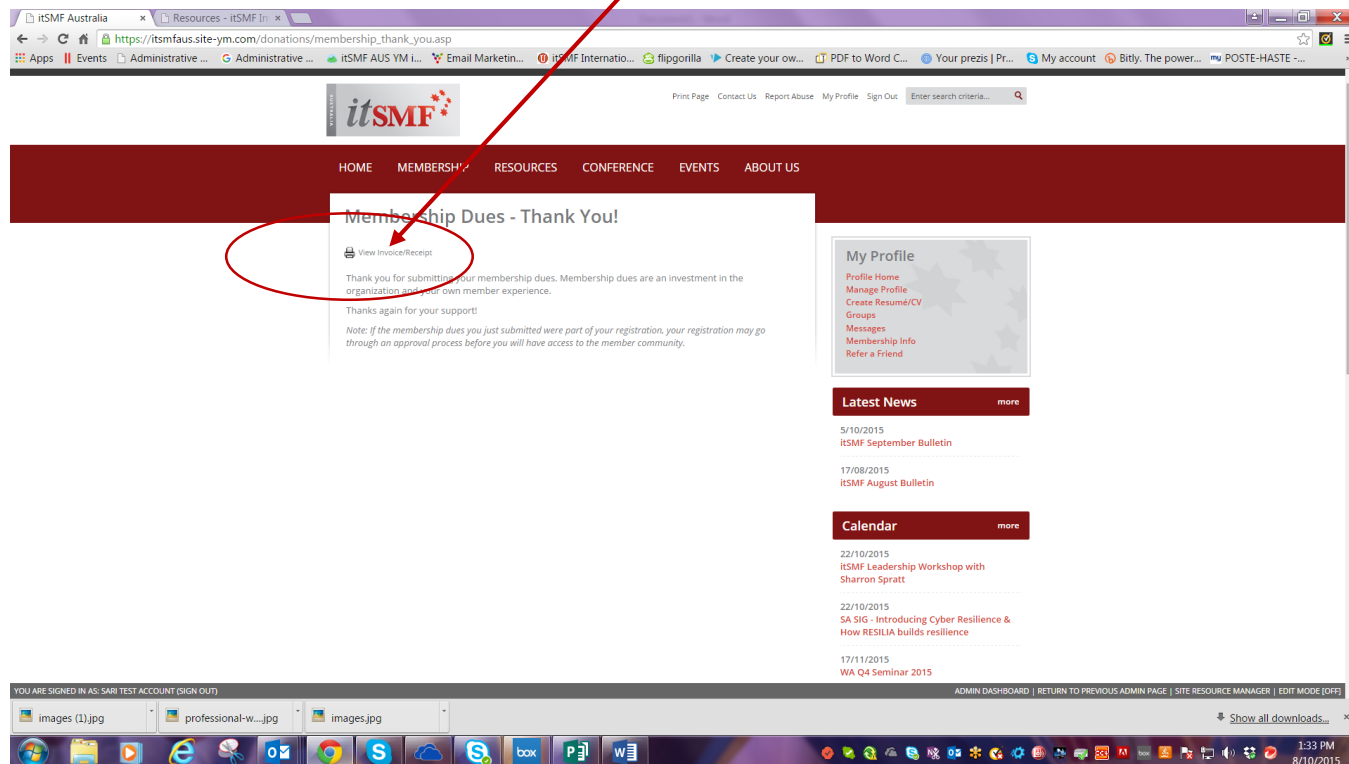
itSMF Australia × Resources - itSMF In ×

https://itsmfaus.site-ym.com/donations/membership_thank_you.asp

Apps Events Administrative ... Administrative ... itSMF AUS YM i... Email Marketin... itSMF Internatio... flipgorilla Create your ow... PDF to Word C... Your prezis | Pr... My account Bitly. The power... POSTE-HASTE -...

AUSTRALIA itSMF

Print Page Contact Us Report Abuse My Profile Sign Out Enter search criteria...

HOME MEMBERSHIP RESOURCES CONFERENCE EVENTS ABOUT US

Membership Dues - Thank You!

View Invoice/Receipt

Thank you for submitting your membership dues. Membership dues are an investment in the organization and your own member experience.

Thanks again for your support!

Note: If the membership dues you just submitted were part of your registration, your registration may go through an approval process before you will have access to the member community.

My Profile
Profile Home
Manage Profile
Create Resumé/CV
Groups
Messages
Membership Info
Refer a Friend

Latest News more
5/10/2015
itSMF September Bulletin
17/08/2015
itSMF August Bulletin

Calendar more
22/10/2015
itSMF Leadership Workshop with Sharron Spratt
22/10/2015
SA SIG - Introducing Cyber Resilience & How RESILIA builds resilience
17/11/2015
WA Q4 Seminar 2015

YOU ARE SIGNED IN AS: SARI TEST ACCOUNT (SIGN OUT)
ADMIN DASHBOARD | RETURN TO PREVIOUS ADMIN PAGE | SITE RESOURCE MANAGER | EDIT MODE [OFF]

images (1).jpg professional-w....jpg images.jpg Show all downloads...

box

1:33 PM
8/10/2015